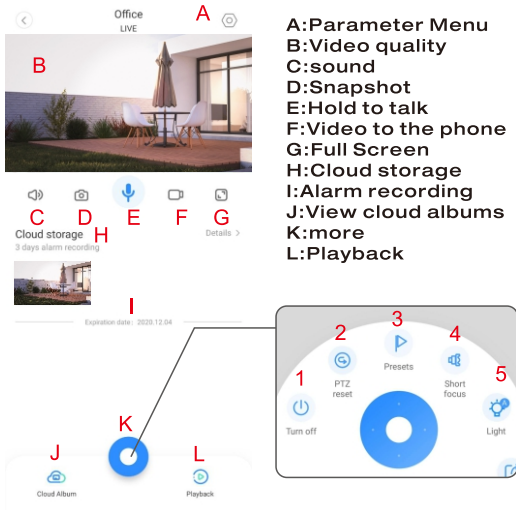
Office
LIVE
A
B
C D E F G
Cloud storage H
3 days alarm recording
Details >
I
Expiration date: 2020.12.04
J
Cloud Album
K
L
Playback

A:Parameter Menu
B:Video quality
C:sound
D:Snapshot
E:Hold to talk
F:Video to the phone
G:Full Screen
H:Cloud storage
I:Alarm recording
J:View cloud albums
K:more
L:Playback

1
Turn off
2
PTZ reset
3
Presets
4
Short focus
5
Light